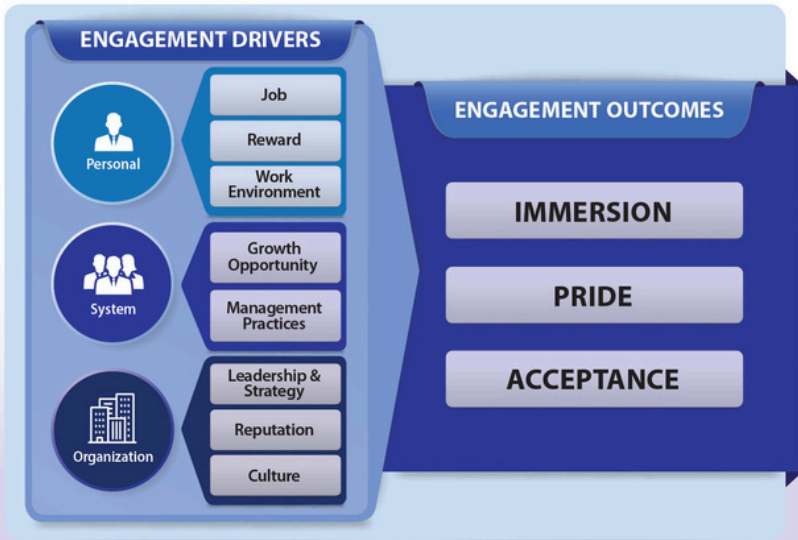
ENGAGEMENT DRIVERS

Personal

Job

Reward

Work Environment

System

Growth Opportunity

Management Practices

Organization

Leadership & Strategy

Reputation

Culture

ENGAGEMENT OUTCOMES

IMMERSION

PRIDE

ACCEPTANCE